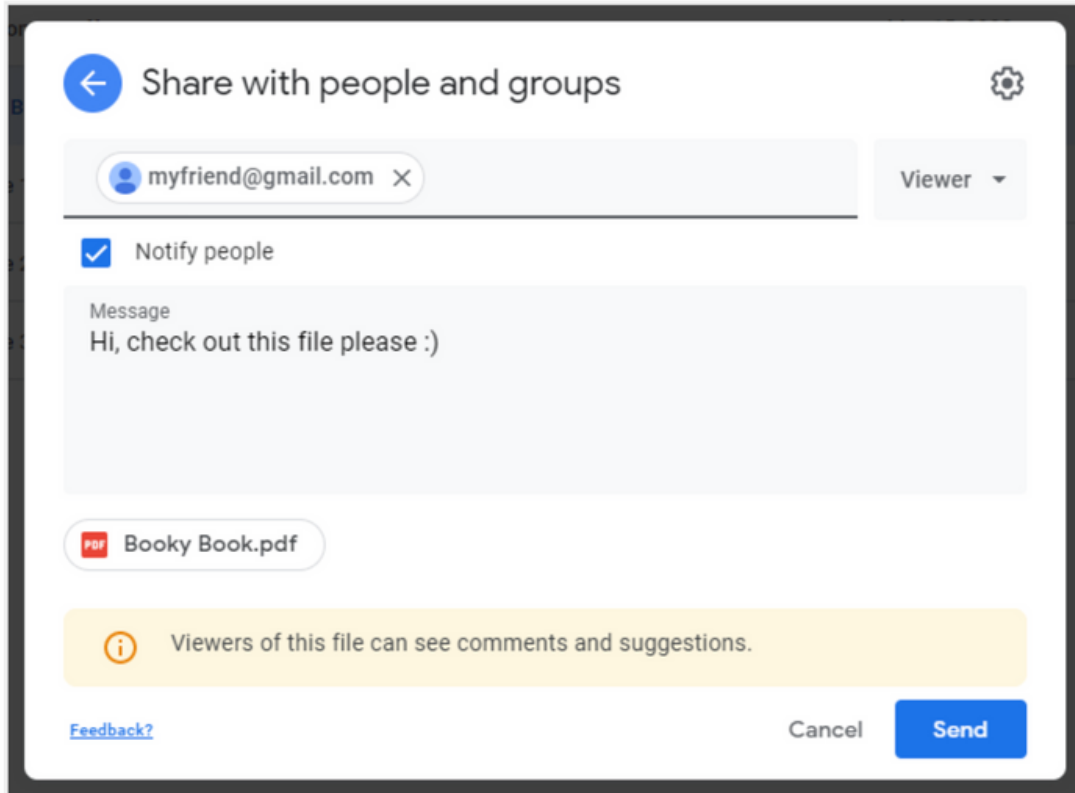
Share with people and groups

myfriend@gmail.com

Viewer

Notify people

Message
Hi, check out this file please :)

PDF Booky Book.pdf

Viewers of this file can see comments and suggestions.

Feedback?

Cancel

Send